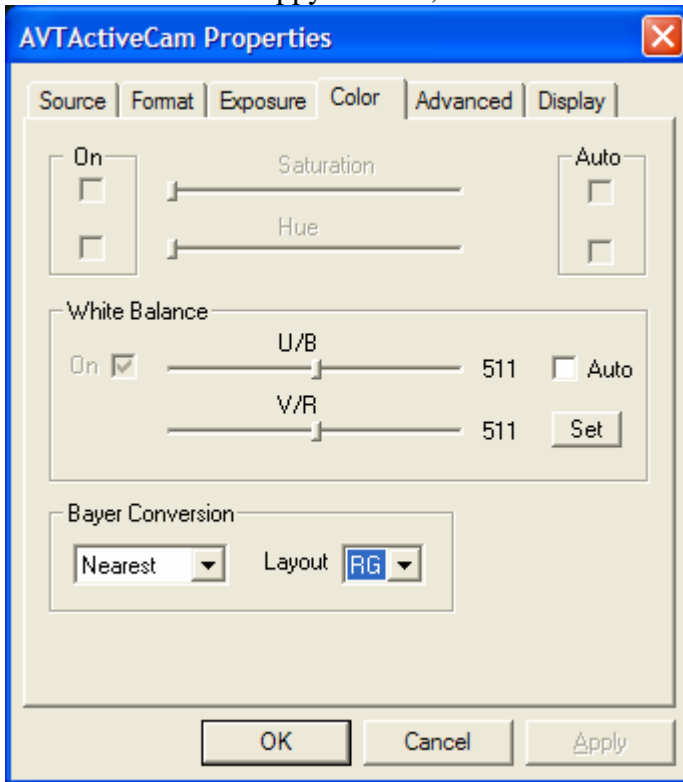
AVTActiveCam Properties

Source | Format | Exposure | Color | Advanced | Display

On
Saturation
Hue
Auto

White Balance
On
U/B
511
Auto
V/R
511
Set

Bayer Conversion
Nearest
Layout
RG

OK
Cancel
Apply